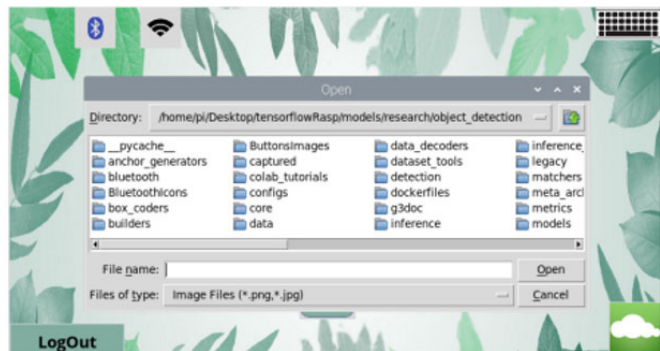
Open

Directory: /home/pi/Desktop/tensorflowRasp/models/research/object_detection

__pycache__
anchor_generators
bluetooth
Bluetoothicons
box_coders
builders

ButtonsImages
captured
colab_tutorials
configs
core
data

data_decoders
dataset_tools
detection
dockerfiles
g3doc
inference

inference_
legacy
matchers
meta_arcl
metrics
models

File name:
Open
Files of type: Image Files (*.png,*.jpg)
Cancel

LogOut